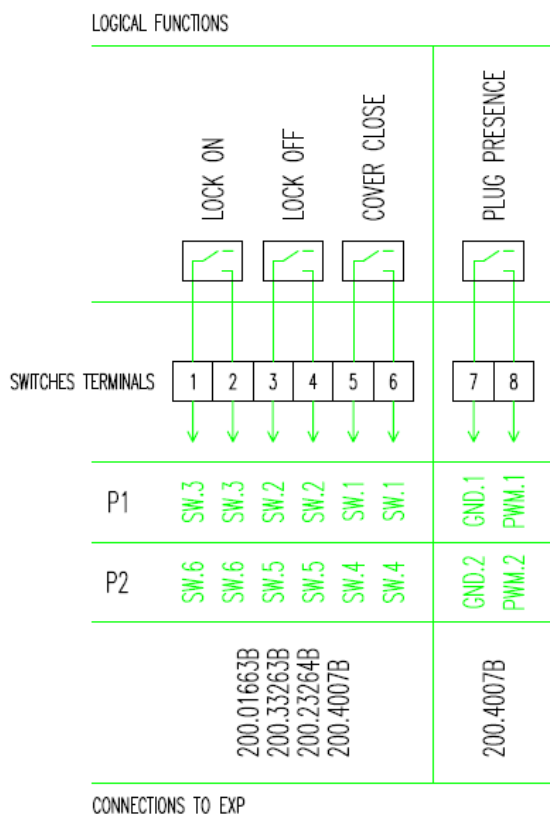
LOGICAL FUNCTIONS

LOCK ON
LOCK OFF
COVER CLOSE
PLUG PRESENCE

SWITCHES TERMINALS

| 1 | 2 | 3 | 4 | 5 | 6 | 7 | 8 |
|---|---|---|---|---|---|---|---|

| | | | | | | | | |
|---|---|---|---|---|---|---|---|---|
| P1 | SW.3 | SW.3 | SW.2 | SW.2 | SW.1 | SW.1 | GND.1 | PWM.1 |
| P2 | SW.6 | SW.6 | SW.5 | SW.5 | SW.4 | SW.4 | GND.2 | PWM.2 |

200.01663B
200.33263B
200.23264B
200.4007B

200.4007B

CONNECTIONS TO EXP